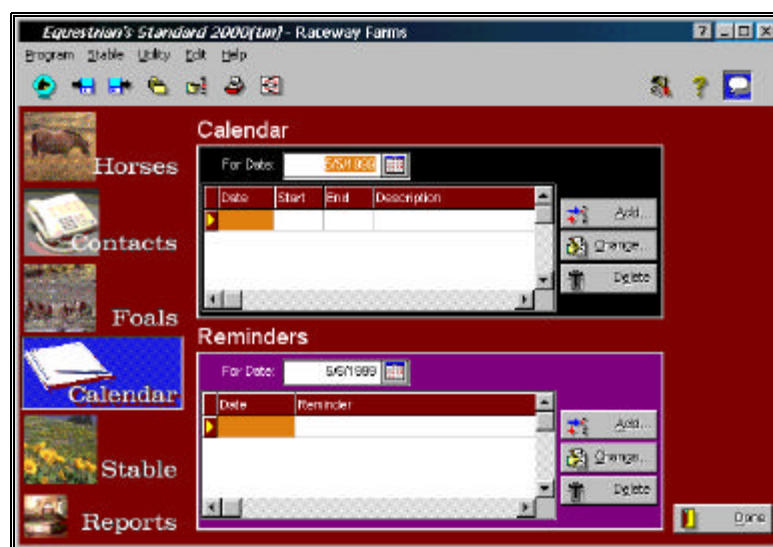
Equestrian's Standard 2000(tm) - Raceway Farms

Program Stable Utility Edit Help

Horses

Contacts

Foals

Calendar

Stable

Reports

Calendar

For Date: 5/6/1999

| Date | Start | End | Description |
|---|---|---|---|
| | | | |

Add...

Change...

Delete

Reminders

For Date: 5/6/1999

| Date | Reminder |
|---|---|
| | |

Add...

Change...

Delete

Done